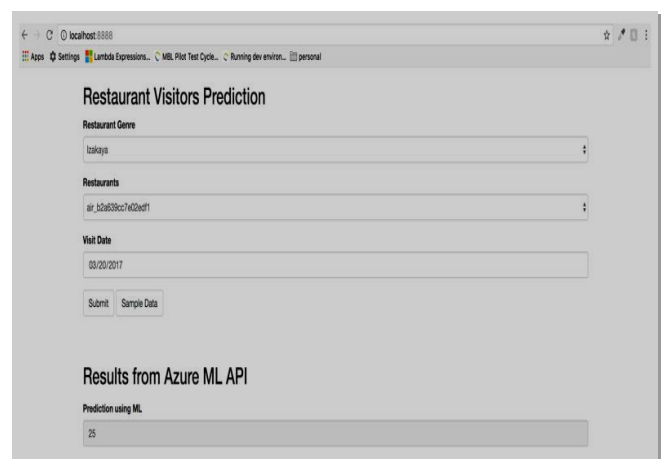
localhost:8888

Apps Settings Lambda Expressions... MBL Pilot Test Cycle... Running dev environ... personal

Restaurant Visitors Prediction

Restaurant Genre

Izakaya

Restaurants

air_b2a639cc7e02edf1

Visit Date

03/20/2017

Submit Sample Data

Results from Azure ML API

Prediction using ML

25